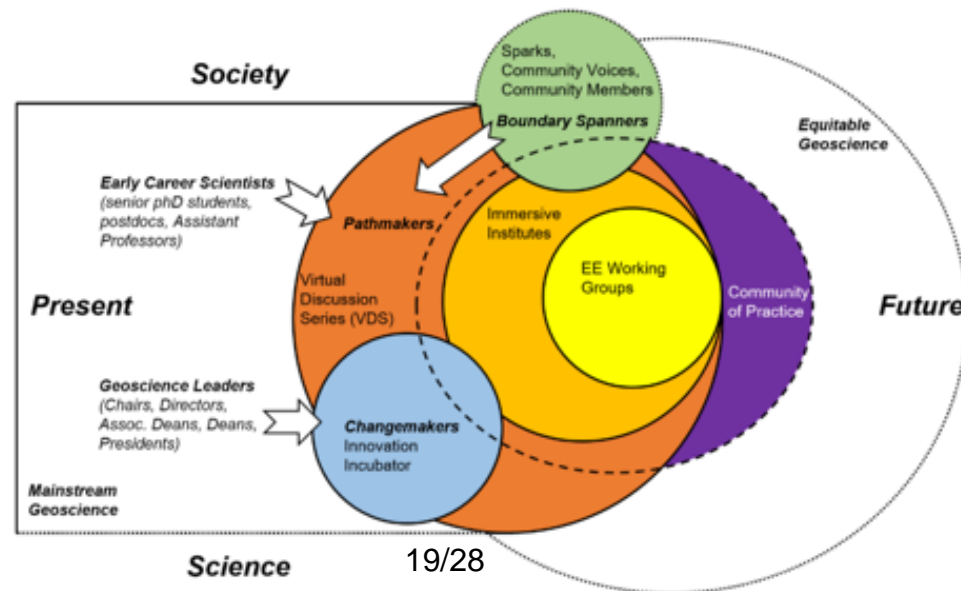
Society

Sparks, Community Voices, Community Members

Boundary Spanners

Equitable Geoscience

Early Career Scientists (senior phD students, postdocs, Assistant Professors)

Pathmakers

Immersive Institutes

EE Working Groups

Virtual Discussion Series (VDS)

Present

Community of Practice

Future

Geoscience Leaders (Chairs, Directors, Assoc. Deans, Deans, Presidents)

Changemakers Innovation Incubator

Mainstream Geoscience

Science

19/28